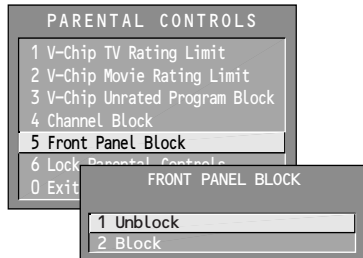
PARENTAL CONTROLS

1 V-Chip TV Rating Limit
2 V-Chip Movie Rating Limit
3 V-Chip Unrated Program Block
4 Channel Block
5 Front Panel Block
6 Lock Parental Controls
0 Exit

FRONT PANEL BLOCK

1 Unblock
2 Block